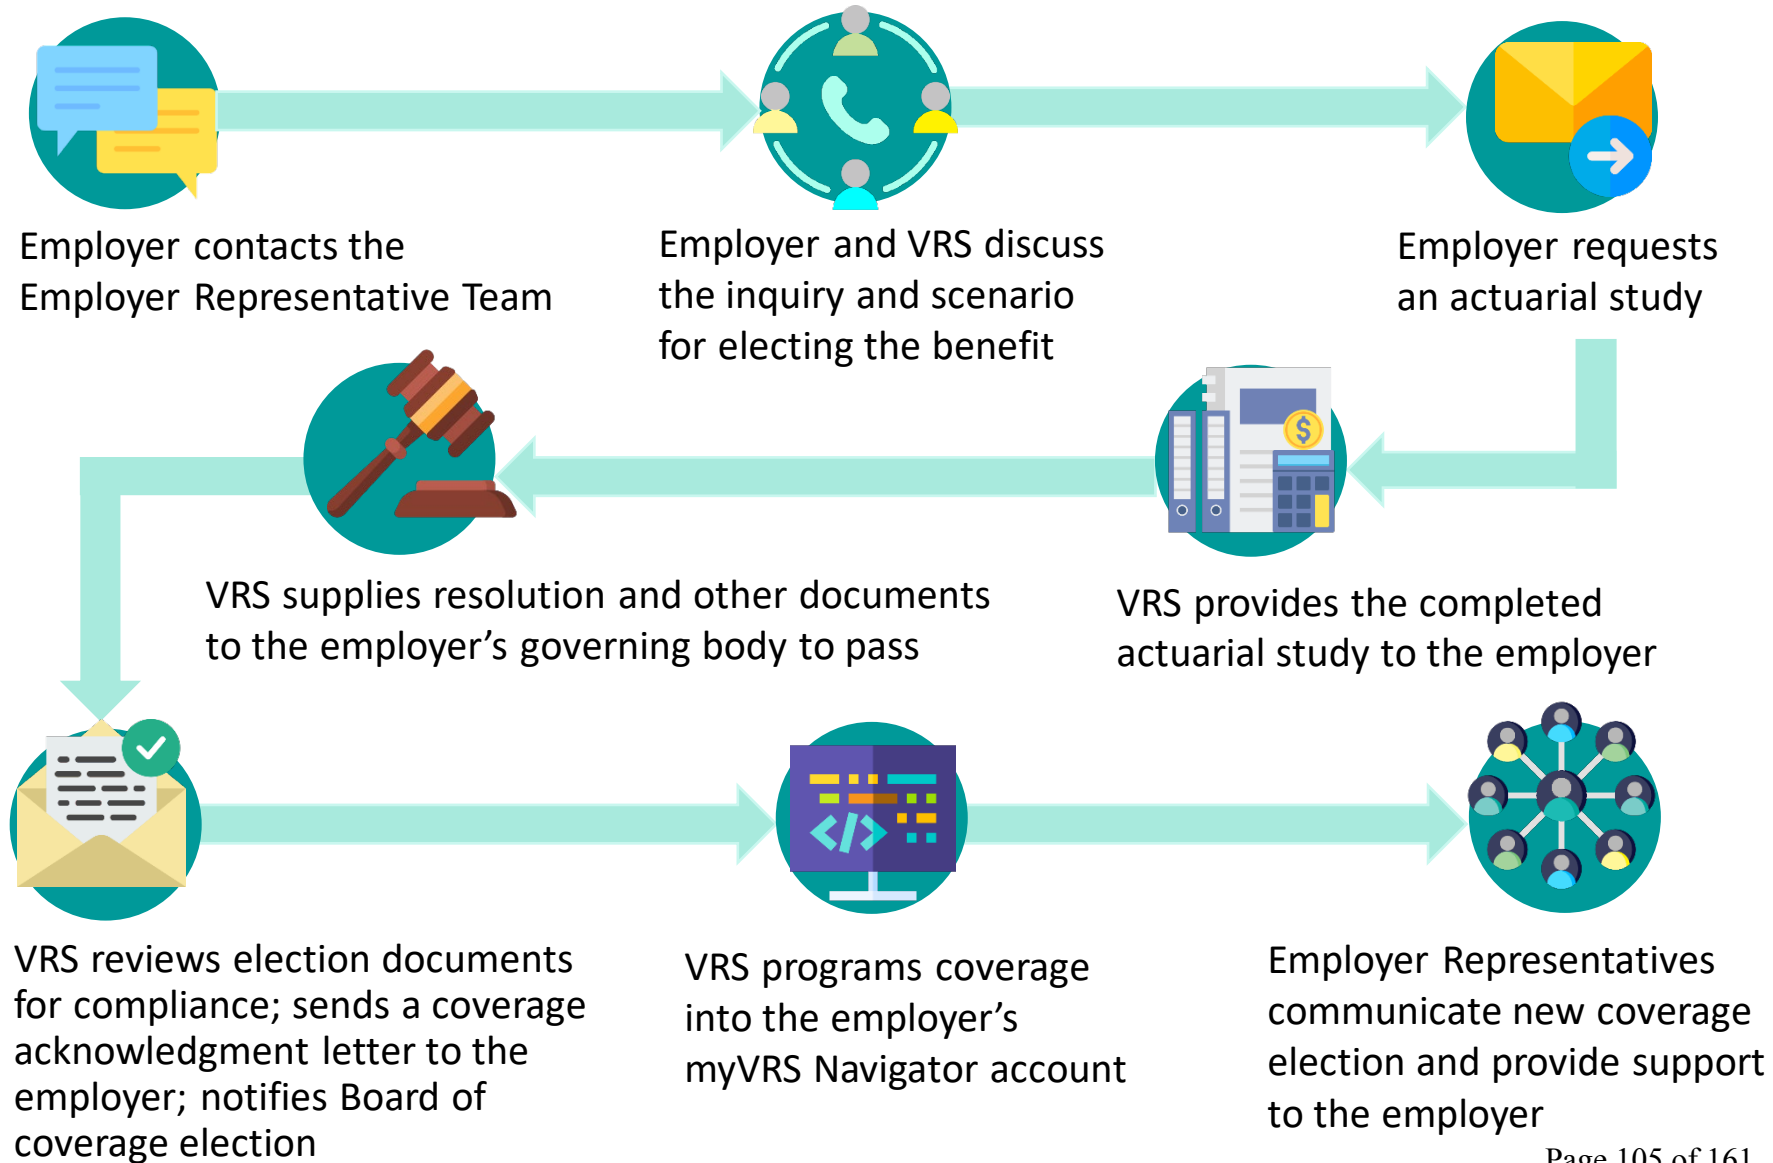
Employer contacts the Employer Representative Team

Employer and VRS discuss the inquiry and scenario for electing the benefit

Employer requests an actuarial study

VRS supplies resolution and other documents to the employer’s governing body to pass

VRS provides the completed actuarial study to the employer

VRS reviews election documents for compliance; sends a coverage acknowledgment letter to the employer; notifies Board of coverage election

VRS programs coverage into the employer’s myVRS Navigator account

Employer Representatives communicate new coverage election and provide support to the employer

Page 105 of 161